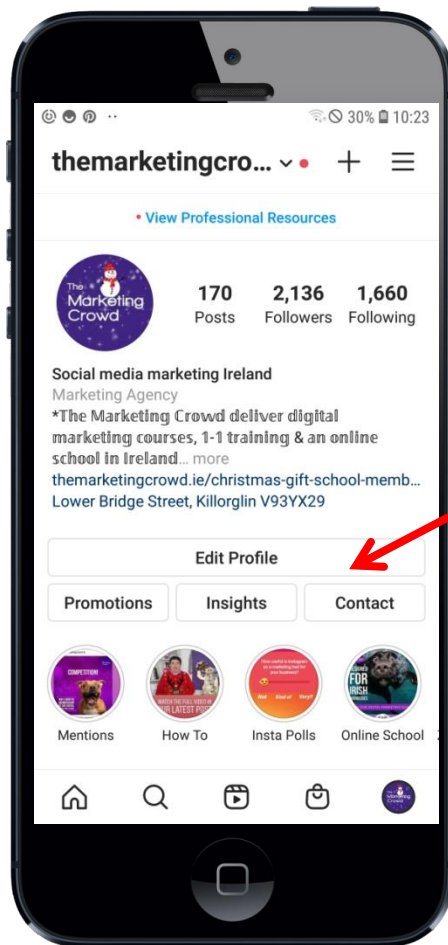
30% 10:23

themarketingcro...

• View Professional Resources

The Marketing Crowd

170
Posts

2,136
Followers

1,660
Following

Social media marketing Ireland
Marketing Agency
*The Marketing Crowd deliver digital marketing courses, 1-1 training & an online school in Ireland... more
themarketingcrowd.ie/christmas-gift-school-memb...
Lower Bridge Street, Killorglin V93YX29

Edit Profile

Promotions

Insights

Contact

COMPETITION

WATCH THE FULL VIDEO IN LATEST POST

How useful is Instagram as a marketing tool for your business?
Meh
Kind of
Very!!

FOR IRISH

Mentions

How To

Insta Polls

Online School